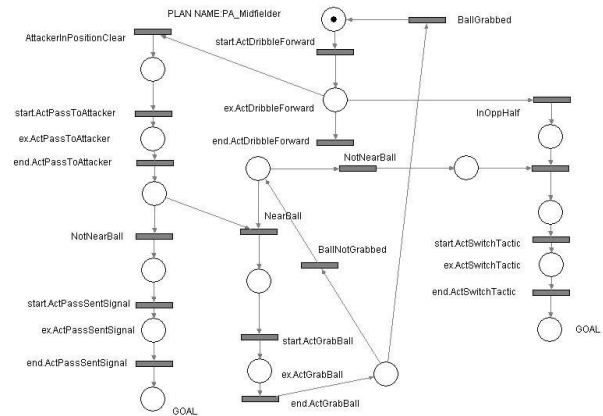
PLAN NAME:PA_Midfielder

BallGrabbed

AttackerInPositionClear

start.ActDribbleForward

ex.ActDribbleForward

end.ActDribbleForward

InOppHalf

start.ActPassToAttacker

ex.ActPassToAttacker

end.ActPassToAttacker

NotNearBall

NearBall

BallNotGrabbed

NotNearBall

start.ActSwitchTactic

ex.ActSwitchTactic

end.ActSwitchTactic

GOAL

start.ActPassSentSignal

ex.ActPassSentSignal

end.ActPassSentSignal

start.ActGrabBall

ex.ActGrabBall

end.ActGrabBall

GOAL